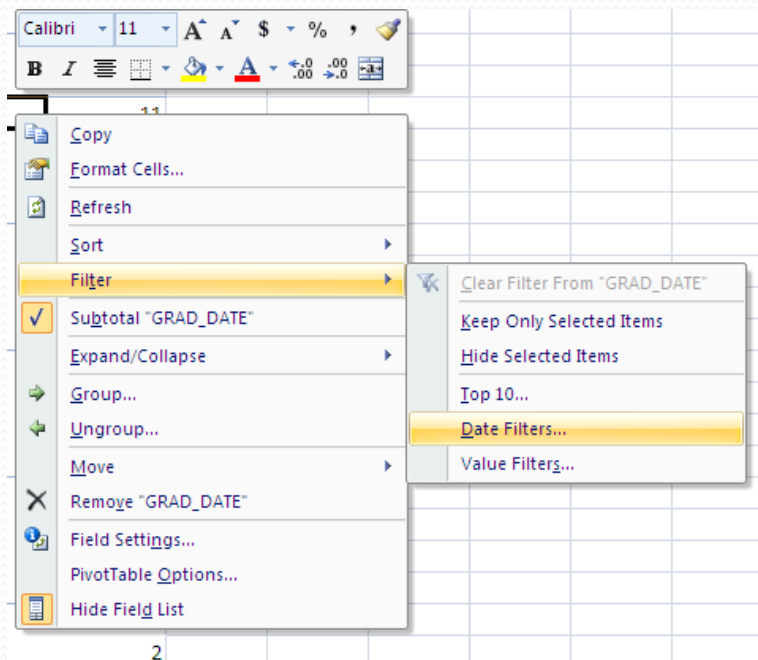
Calibri 11 A A $ % ,
B I A .0 .00
11
Copy
Format Cells...
Refresh
Sort
Filter
Subtotal "GRAD_DATE"
Expand/Collapse
Group...
Ungroup...
Move
Remove "GRAD_DATE"
Field Settings...
PivotTable Options...
Hide Field List
Clear Filter From "GRAD_DATE"
Keep Only Selected Items
Hide Selected Items
Top 10...
Date Filters...
Value Filters...
2